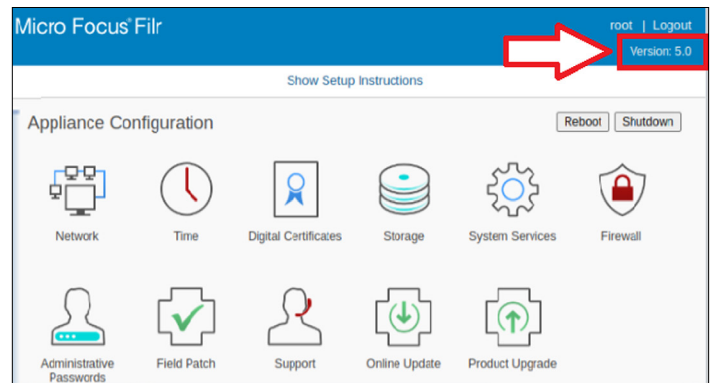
Micro Focus® Filr

root | Logout

Version: 5.0

Show Setup Instructions

Appliance Configuration

Reboot
Shutdown

Network
Time
Digital Certificates
Storage
System Services
Firewall

Administrative Passwords
Field Patch
Support
Online Update
Product Upgrade